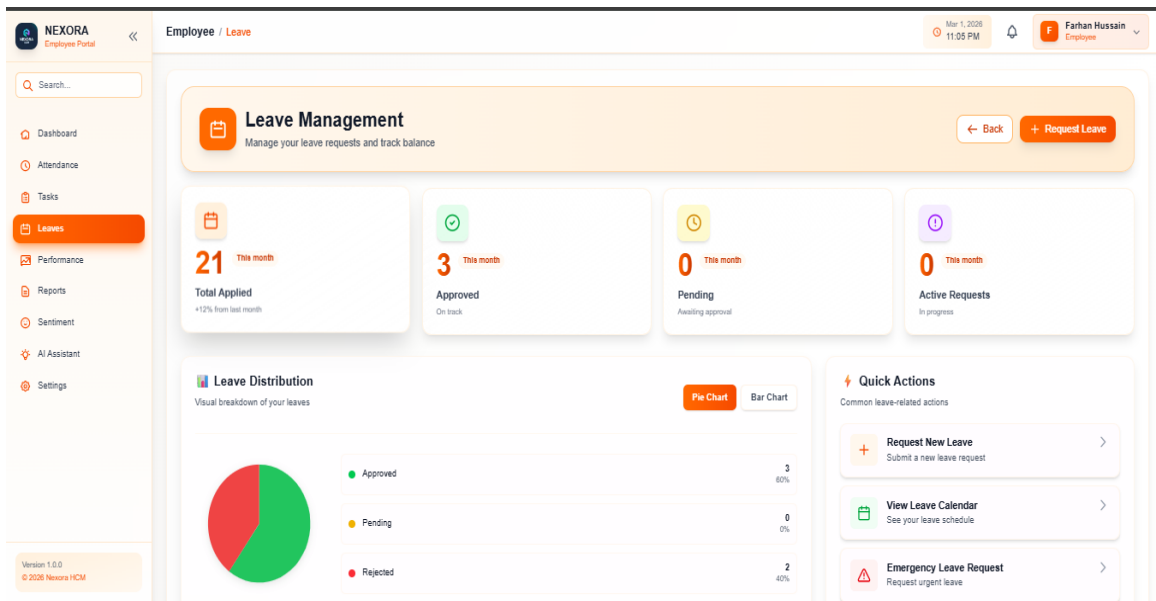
NEXORA
Employee Portal

Search...

Dashboard
Attendance
Tasks
Leaves
Performance
Reports
Sentiment
AI Assistant
Settings

Version 1.0.0
© 2026 Nexora HCM

Employee / Leave

Mar 1, 2026
11:05 PM

F Farhan Hussain
Employee

Leave Management
Manage your leave requests and track balance

Back
+ Request Leave

21 This month
Total Applied
+12% from last month

3 This month
Approved
On track

0 This month
Pending
Awaiting approval

0 This month
Active Requests
In progress

Leave Distribution
Visual breakdown of your leaves

Pie Chart
Bar Chart

| | |
|---|---|
| Approved | 3 60% |
| Pending | 0 0% |
| Rejected | 2 40% |

Quick Actions
Common leave-related actions

Request New Leave
Submit a new leave request

View Leave Calendar
See your leave schedule

Emergency Leave Request
Request urgent leave